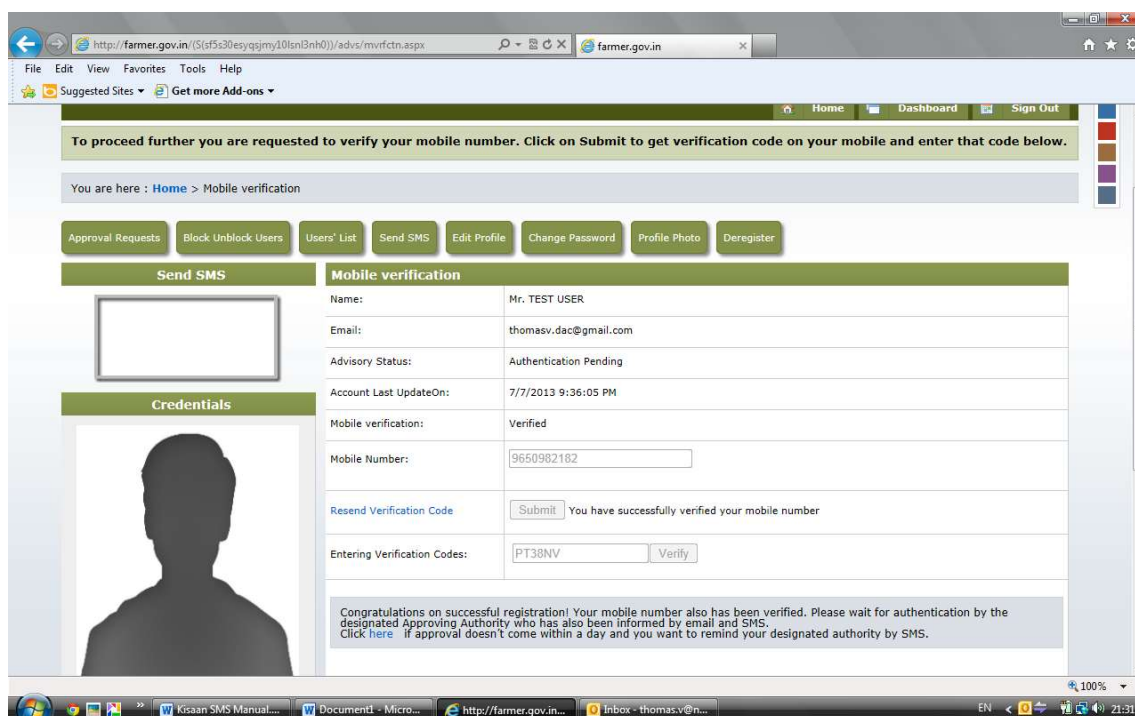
http://farmer.gov.in/(S(sf5s30esyqsjmy10lsnl3nh0))/advs/mvrfctn.aspx

farmer.gov.in

File Edit View Favorites Tools Help

Suggested Sites ▾ Get more Add-ons ▾

Home Dashboard Sign Out

To proceed further you are requested to verify your mobile number. Click on Submit to get verification code on your mobile and enter that code below.

You are here : Home > Mobile verification

Approval Requests | Block Unblock Users | Users' List | Send SMS | Edit Profile | Change Password | Profile Photo | Deregister

Send SMS

Credentials

Mobile verification

| | |
|---|---|
| Name: | Mr. TEST USER |
| Email: | thomasv.dac@gmail.com |
| Advisory Status: | Authentication Pending |
| Account Last UpdateOn: | 7/7/2013 9:36:05 PM |
| Mobile verification: | Verified |
| Mobile Number: | 9650982182 |
| Resend Verification Code | Submit You have successfully verified your mobile number |
| Entering Verification Codes: | PT38NV Verify |

Congratulations on successful registration! Your mobile number also has been verified. Please wait for authentication by the designated Approving Authority who has also been informed by email and SMS.
Click here if approval doesn't come within a day and you want to remind your designated authority by SMS.

100%

Kisaan SMS Manual.... Document1 - Micro... http://farmer.gov.in... Inbox - thomas.v@n...

EN 21:31